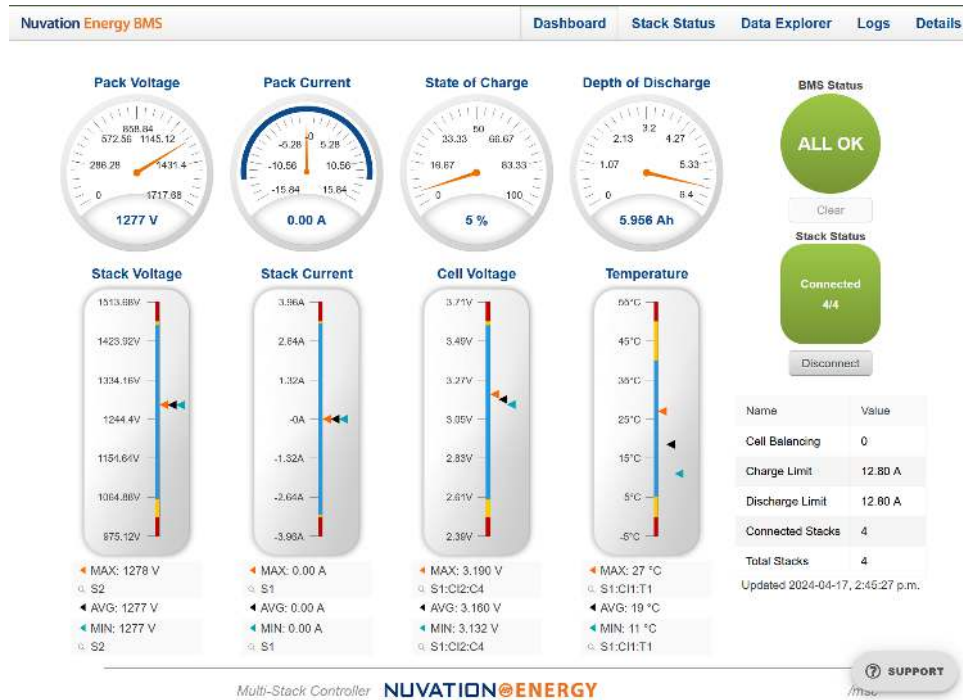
Nuvation Energy BMS

Dashboard Stack Status Data Explorer Logs Details

Pack Voltage

858.84
572.56 1145.12
286.28 1431.4
0 1717.68

1277 V

Pack Current

0
-5.28 5.28
-10.56 10.56
-15.84 15.84

0.00 A

State of Charge

50
33.33 66.67
16.67 83.33
0 100

5 %

Depth of Discharge

3.2
2.13 4.27
1.07 5.33
0 6.4

5.956 Ah

BMS Status

ALL OK

Clear

Stack Status

Connected
4/4

Disconnect

Stack Voltage

1513.68V
1423.92V
1334.16V
1244.4V
1154.64V
1064.88V
975.12V

MAX: 1278 V
S2
AVG: 1277 V
MIN: 1277 V
S2

Stack Current

3.96A
2.64A
1.32A
-0A
-1.32A
-2.64A
-3.96A

MAX: 0.00 A
S1
AVG: 0.00 A
MIN: 0.00 A
S1

Cell Voltage

3.71V
3.49V
3.27V
3.05V
2.83V
2.61V
2.39V

MAX: 3.190 V
S1:CI2:C4
AVG: 3.160 V
MIN: 3.132 V
S1:CI2:C4

Temperature

55°C
45°C
35°C
25°C
15°C
5°C
-5°C

MAX: 27 °C
S1:CI1:T1
AVG: 19 °C
MIN: 11 °C
S1:CI1:T1

| Name | Value |
|---|---|
| Cell Balancing | 0 |
| Charge Limit | 12.80 A |
| Discharge Limit | 12.80 A |
| Connected Stacks | 4 |
| Total Stacks | 4 |

Updated 2024-04-17, 2:45:27 p.m.

SUPPORT

Multi-Stack Controller NUVATION ENERGY